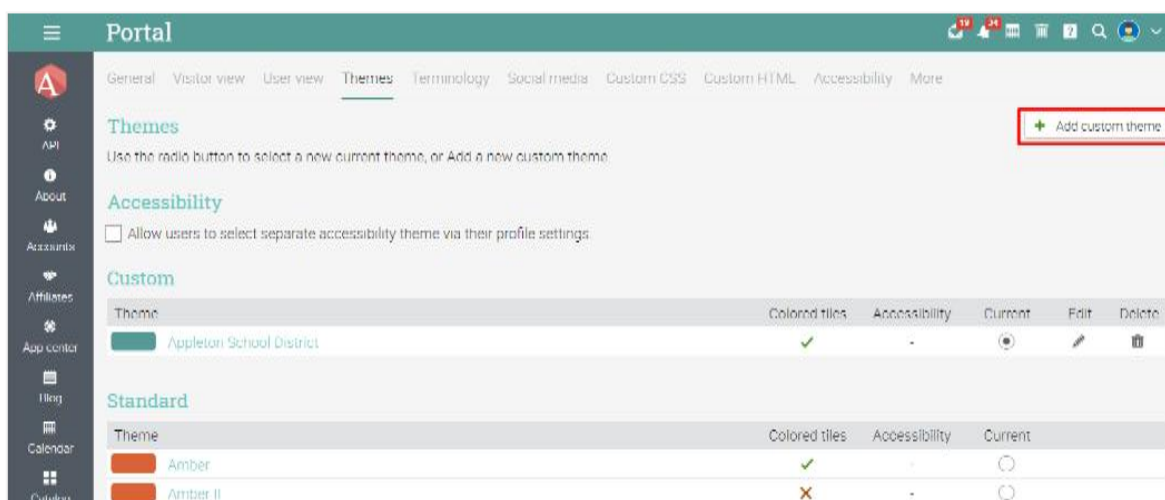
Portal

19 24

A

API

About

Accounts

Affiliates

App center

Blog

Calendar

Catalog

General Visitor view User view Themes Terminology Social media Custom CSS Custom HTML Accessibility More

Themes

+ Add custom theme

Use the radio button to select a new current theme, or Add a new custom theme.

Accessibility

Allow users to select separate accessibility theme via their profile settings

Custom

| Theme | Colored tiles | Accessibility | Current | Edit | Delete |
|---|---|---|---|---|---|
| Appleton School District | ✓ | - | ◉ | ✎ | 🗑 |

Standard

| Theme | Colored tiles | Accessibility | Current |
|---|---|---|---|
| Amber | ✓ | - | ○ |
| Amber II | ✗ | - | ○ |